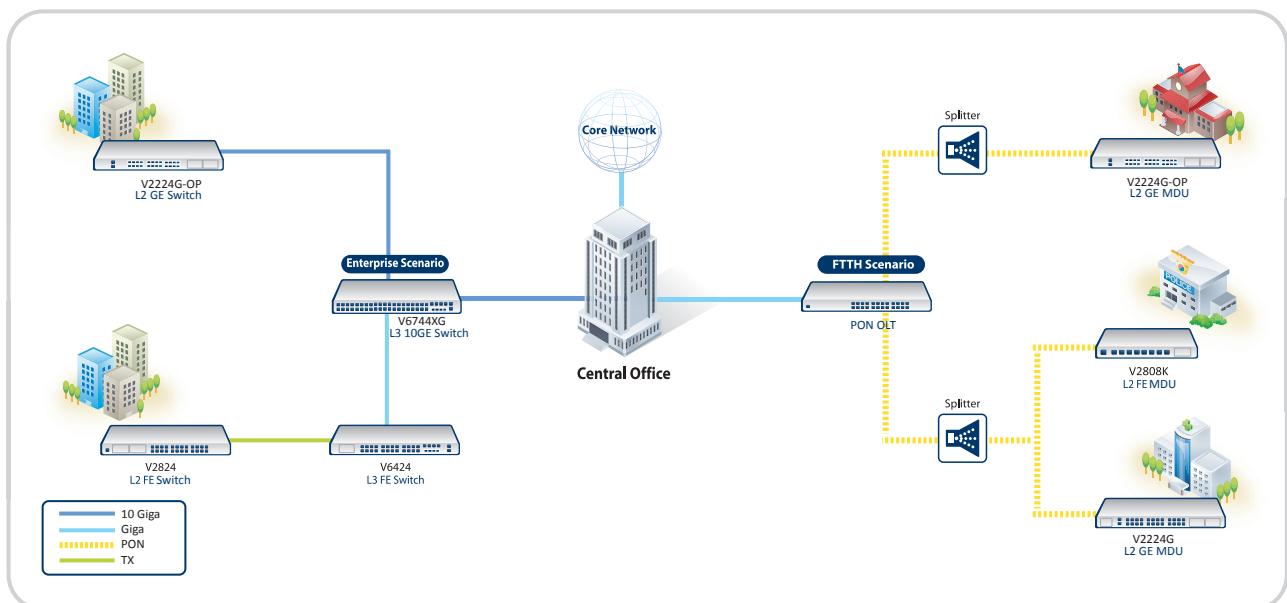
V2224G-OP
L2 GE Switch

Core Network

Splitter

V2224G-OP
L2 GE MDU

Enterprise Scenario

V6744XG
L3 10GE Switch

Central Office

FTTH Scenario

PON OLT

POLICE

V2808K
L2 FE MDU

Splitter

V2824
L2 FE Switch

V6424
L3 FE Switch

V2224G
L2 GE MDU

10 Giga
Giga
PON
TX